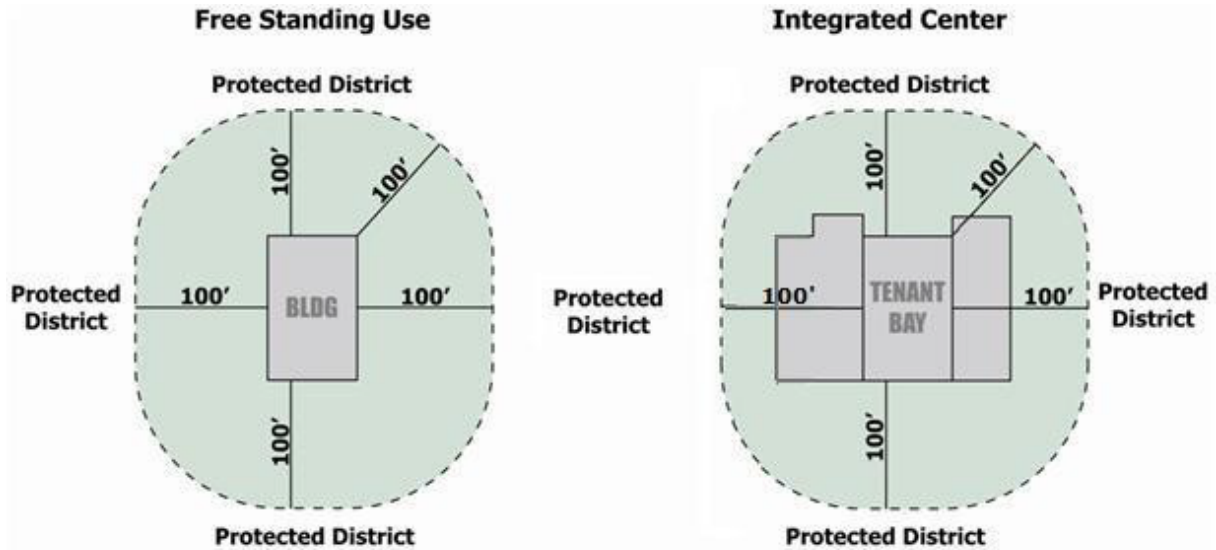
Free Standing Use

Protected District

100′

100′

Protected District

100′

BLDG

100′

100′

Protected District

Integrated Center

Protected District

100′

100′

Protected District

100′

TENANT BAY

100′

Protected District

100′

Protected District